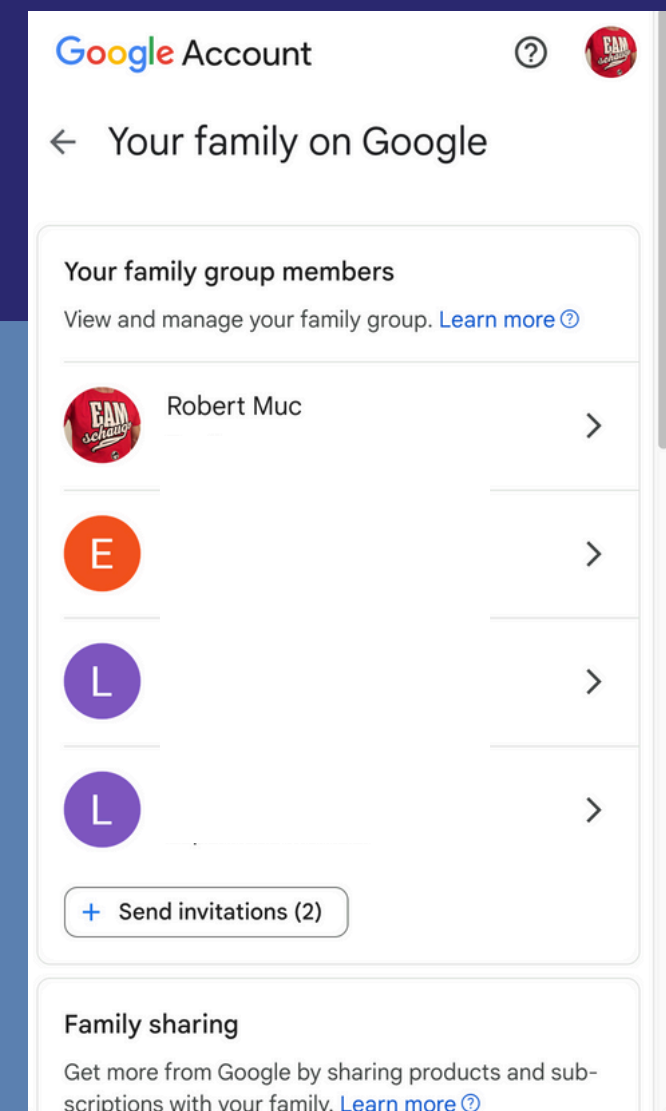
Google Account

← Your family on Google

Your family group members

View and manage your family group. Learn more

EAM schauge

Robert Muc

E

L

L

+ Send invitations (2)

Family sharing

Get more from Google by sharing products and subscriptions with your family. Learn more